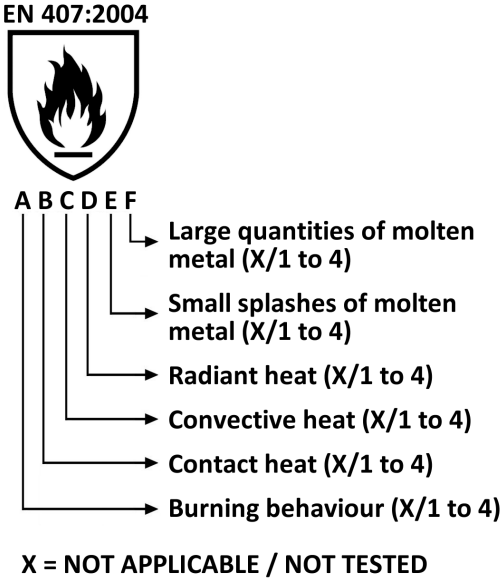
EN 407:2004

A B C D E F

Large quantities of molten metal (X/1 to 4)

Small splashes of molten metal (X/1 to 4)

Radiant heat (X/1 to 4)

Convective heat (X/1 to 4)

Contact heat (X/1 to 4)

Burning behaviour (X/1 to 4)

X = NOT APPLICABLE / NOT TESTED